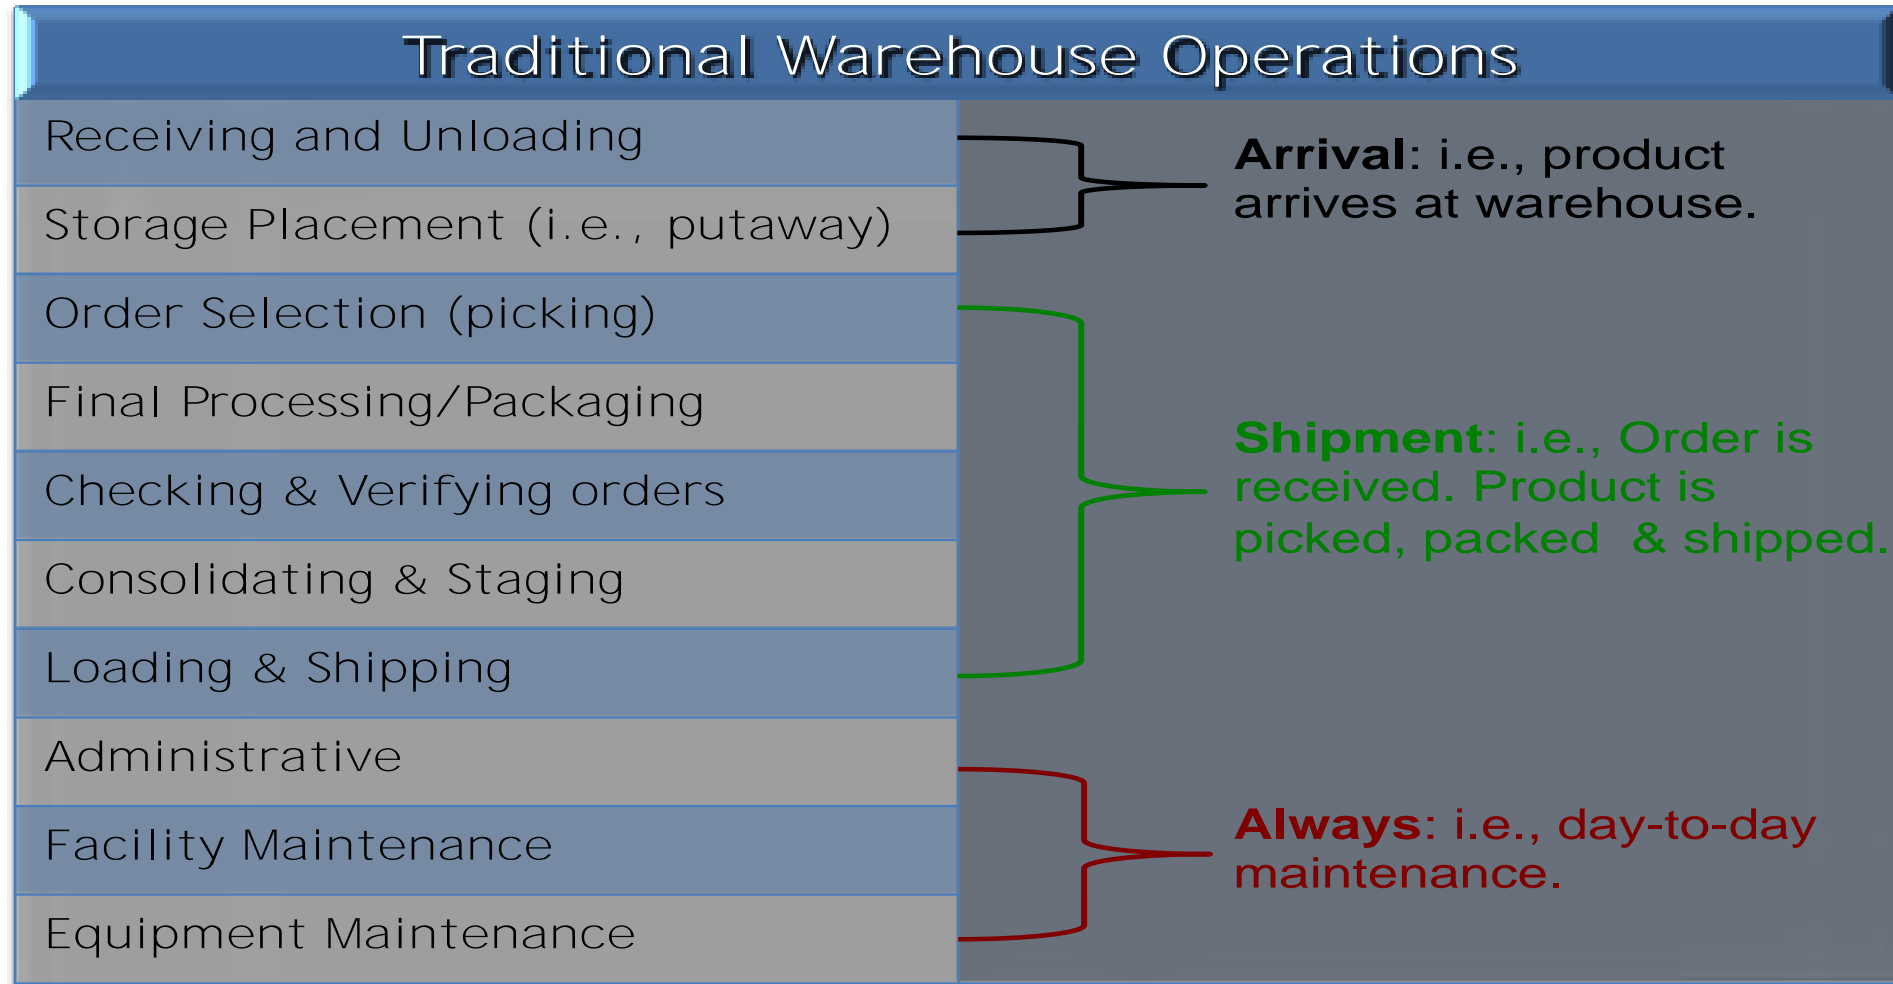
Traditional Warehouse Operations

Receiving and Unloading

Storage Placement (i.e., putaway)

Order Selection (picking)

Final Processing/Packaging

Checking & Verifying orders

Consolidating & Staging

Loading & Shipping

Administrative

Facility Maintenance

Equipment Maintenance

Arrival: i.e., product arrives at warehouse.

Shipment: i.e., Order is received. Product is picked, packed & shipped.

Always: i.e., day-to-day maintenance.